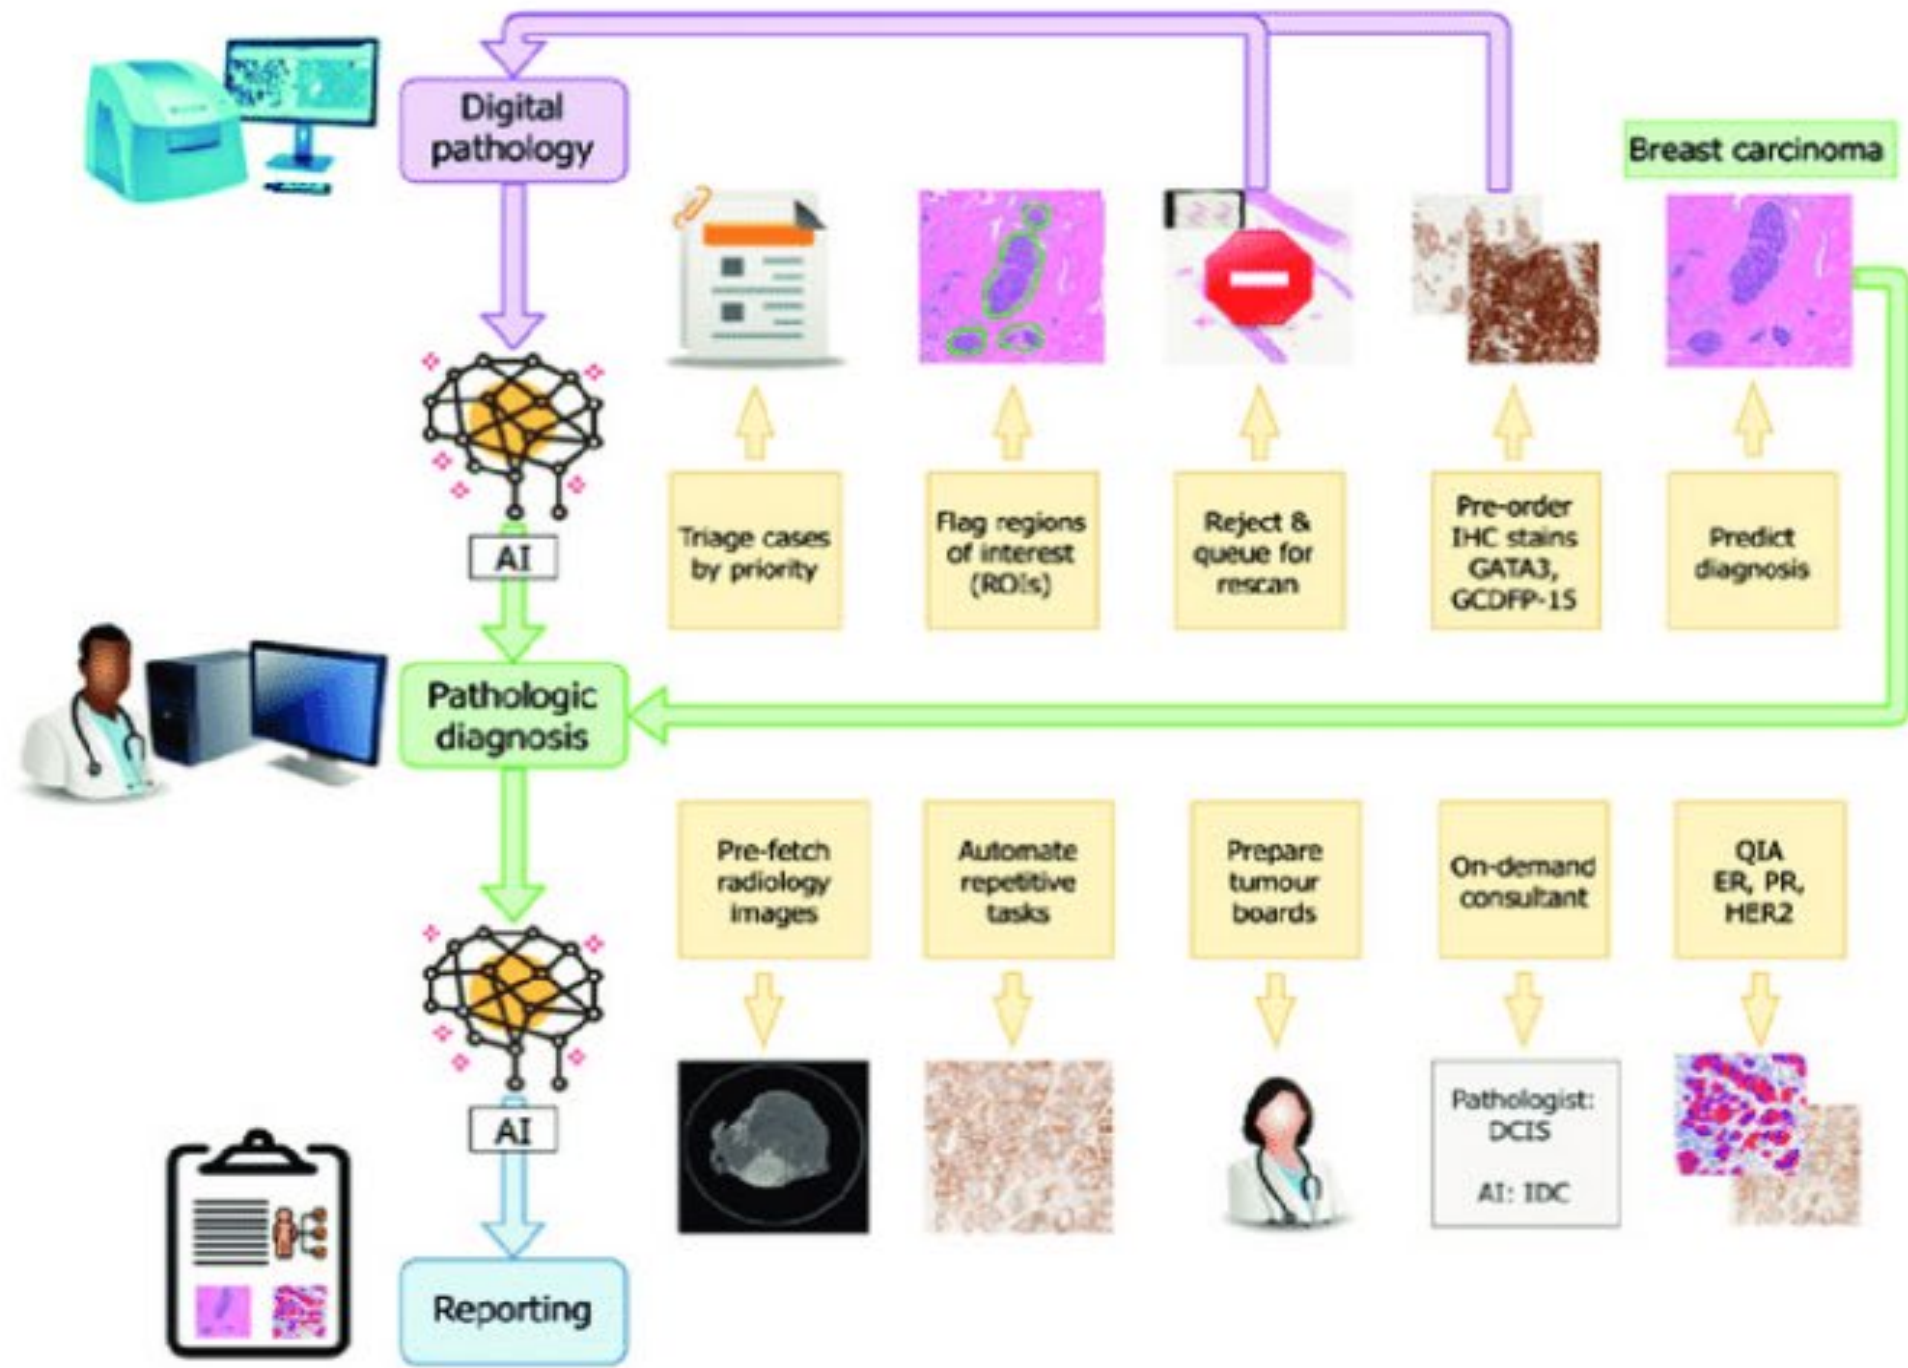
Digital pathology

Breast carcinoma

AI

Triage cases by priority

Flag regions of interest (ROIs)

Reject & queue for rescan

Pre-order IHC stains GATA3, GCDFP-15

Predict diagnosis

Pathologic diagnosis

Pre-fetch radiology images

Automate repetitive tasks

Prepare tumour boards

On-demand consultant

QIA ER, PR, HER2

AI

Pathologist: DCIS

AI: IDC

Reporting